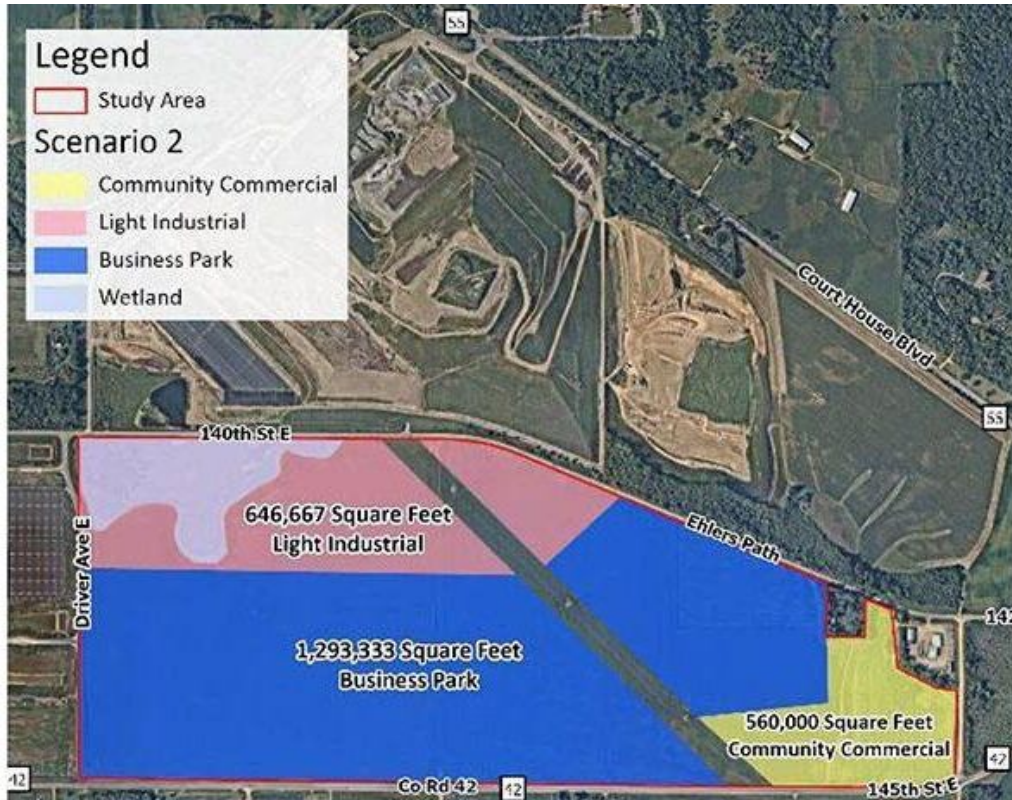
Legend
Study Area
Scenario 2
Community Commercial
Light Industrial
Business Park
Wetland

55
Court House Blvd
55
140th St E
646,667 Square Feet
Light Industrial
Ehlers Path
Driver Ave E
142
1,293,333 Square Feet
Business Park
560,000 Square Feet
Community Commercial
47
42
Co Rd 42
42
145th St E